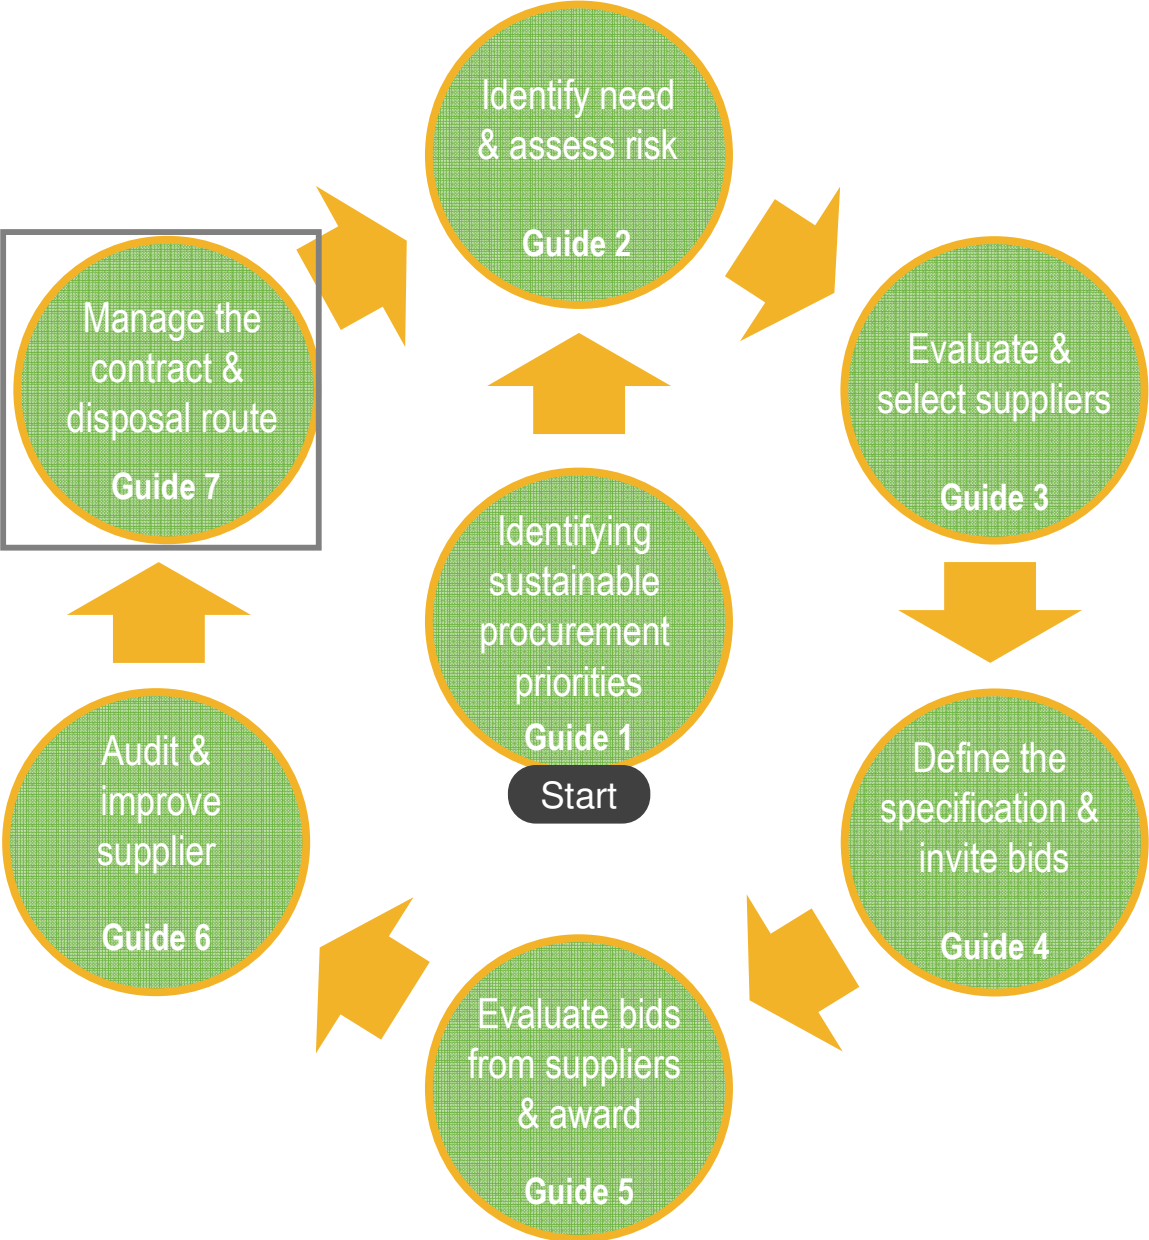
Identify need & assess risk

Guide 2

Manage the contract & disposal route

Guide 7

Evaluate & select suppliers

Guide 3

Identifying sustainable procurement priorities

Guide 1

Start

Audit & improve supplier

Guide 6

Define the specification & invite bids

Guide 4

Evaluate bids from suppliers & award

Guide 5